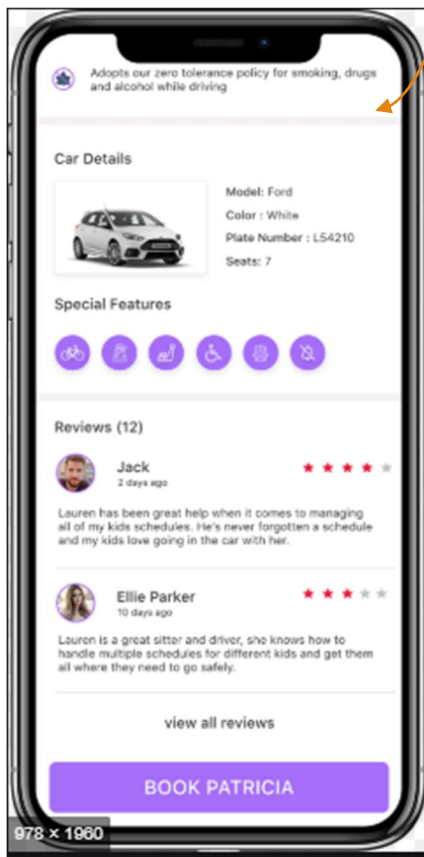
Adopts our zero tolerance policy for smoking, drugs and alcohol while driving

Car Details

Model: Ford
Color : White
Plate Number : L54210
Seats: 7

Special Features

Reviews (12)

Jack
2 days ago

Lauren has been great help when it comes to managing all of my kids schedules. He's never forgotten a schedule and my kids love going in the car with her.

Ellie Parker
10 days ago

Lauren is a great sitter and driver, she knows how to handle multiple schedules for different kids and get them all where they need to go safely.

view all reviews

BOOK PATRICIA

978 × 1960